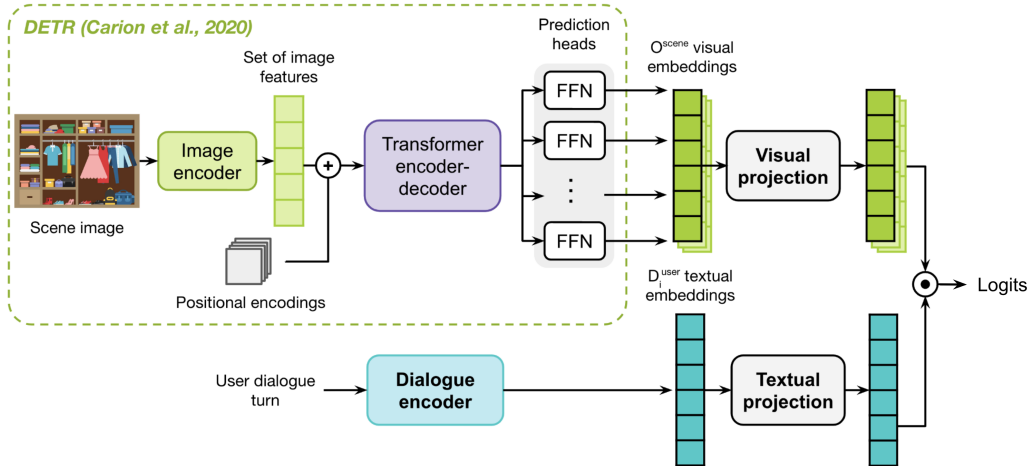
DETR (Carion et al., 2020)

Set of image features

Prediction heads

$O^{scene}$ visual embeddings

Scene image

Image encoder

+

Transformer encoder-decoder

FFN

FFN

FFN

Visual projection

Positional encodings

$D_i^{user}$ textual embeddings

Logits

User dialogue turn

Dialogue encoder

Textual projection